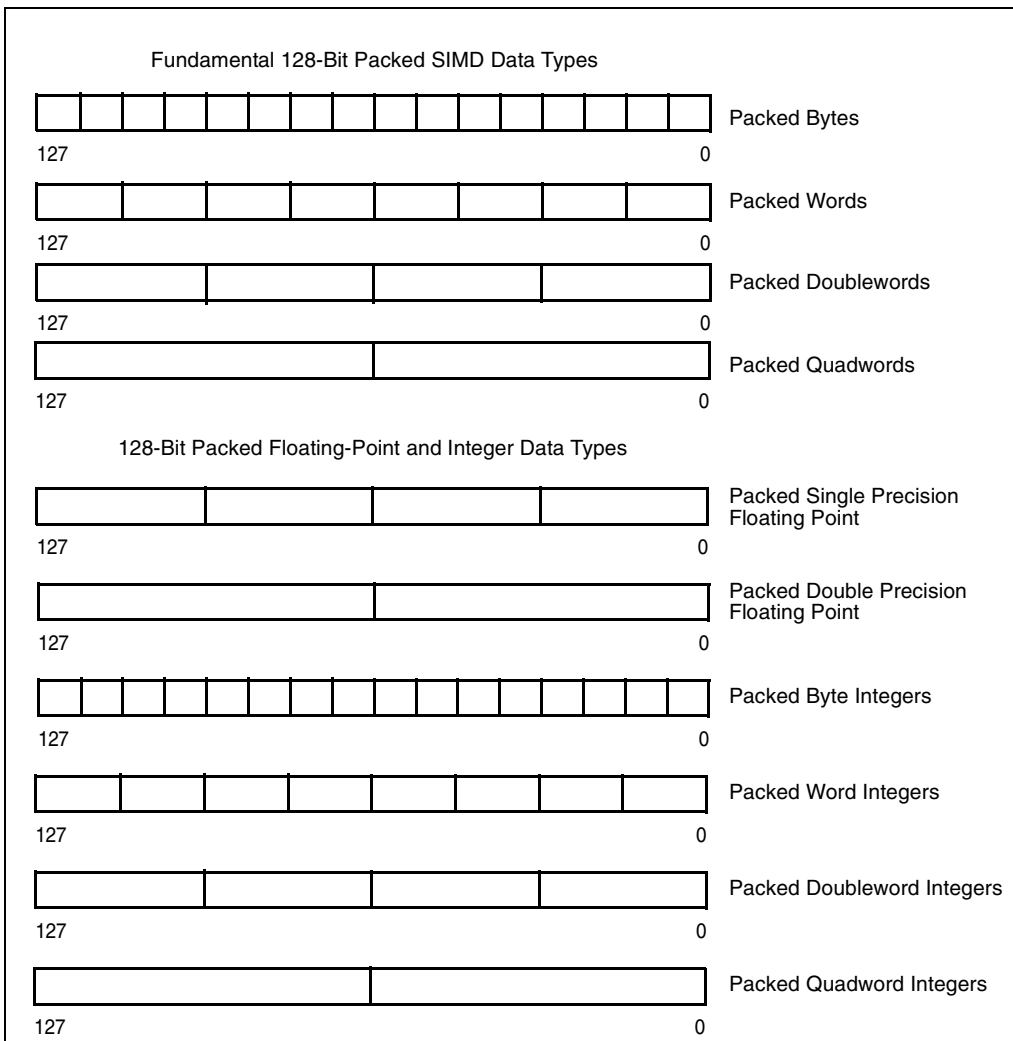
Fundamental 128-Bit Packed SIMD Data Types

Packed Bytes
127 0

Packed Words
127 0

Packed Doublewords
127 0

Packed Quadwords
127 0

128-Bit Packed Floating-Point and Integer Data Types

Packed Single Precision Floating Point
127 0

Packed Double Precision Floating Point
127 0

Packed Byte Integers
127 0

Packed Word Integers
127 0

Packed Doubleword Integers
127 0

Packed Quadword Integers
127 0